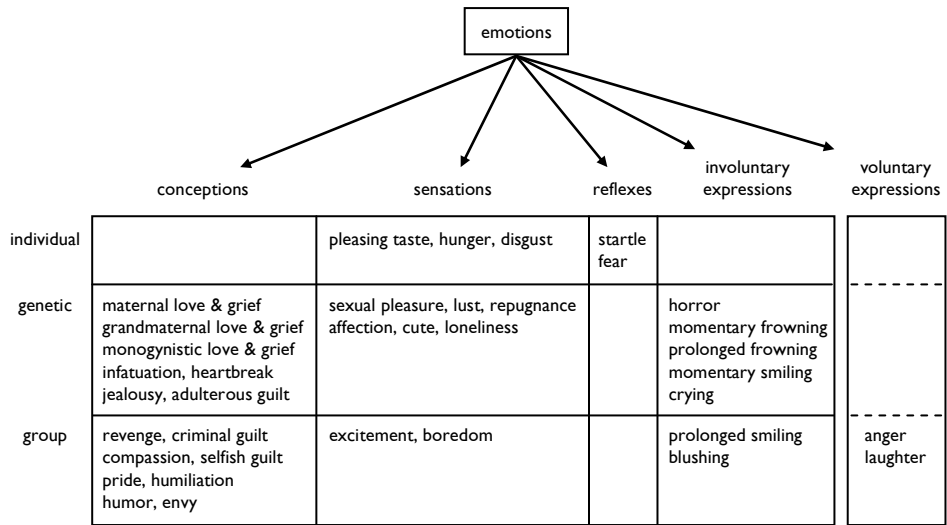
emotions

| | conceptions | sensations | reflexes | involuntary expressions | voluntary expressions |
|---|---|---|---|---|---|
| individual | | pleasing taste, hunger, disgust | startle fear | | |
| genetic | maternal love & grief<br>grandmaternal love & grief<br>monogynistic love & grief<br>infatuation, heartbreak<br>jealousy, adulterous guilt | sexual pleasure, lust, repugnance<br>affection, cute, loneliness | | horror<br>momentary frowning<br>prolonged frowning<br>momentary smiling<br>crying | |
| group | revenge, criminal guilt<br>compassion, selfish guilt<br>pride, humiliation<br>humor, envy | excitement, boredom | | prolonged smiling<br>blushing | anger<br>laughter |